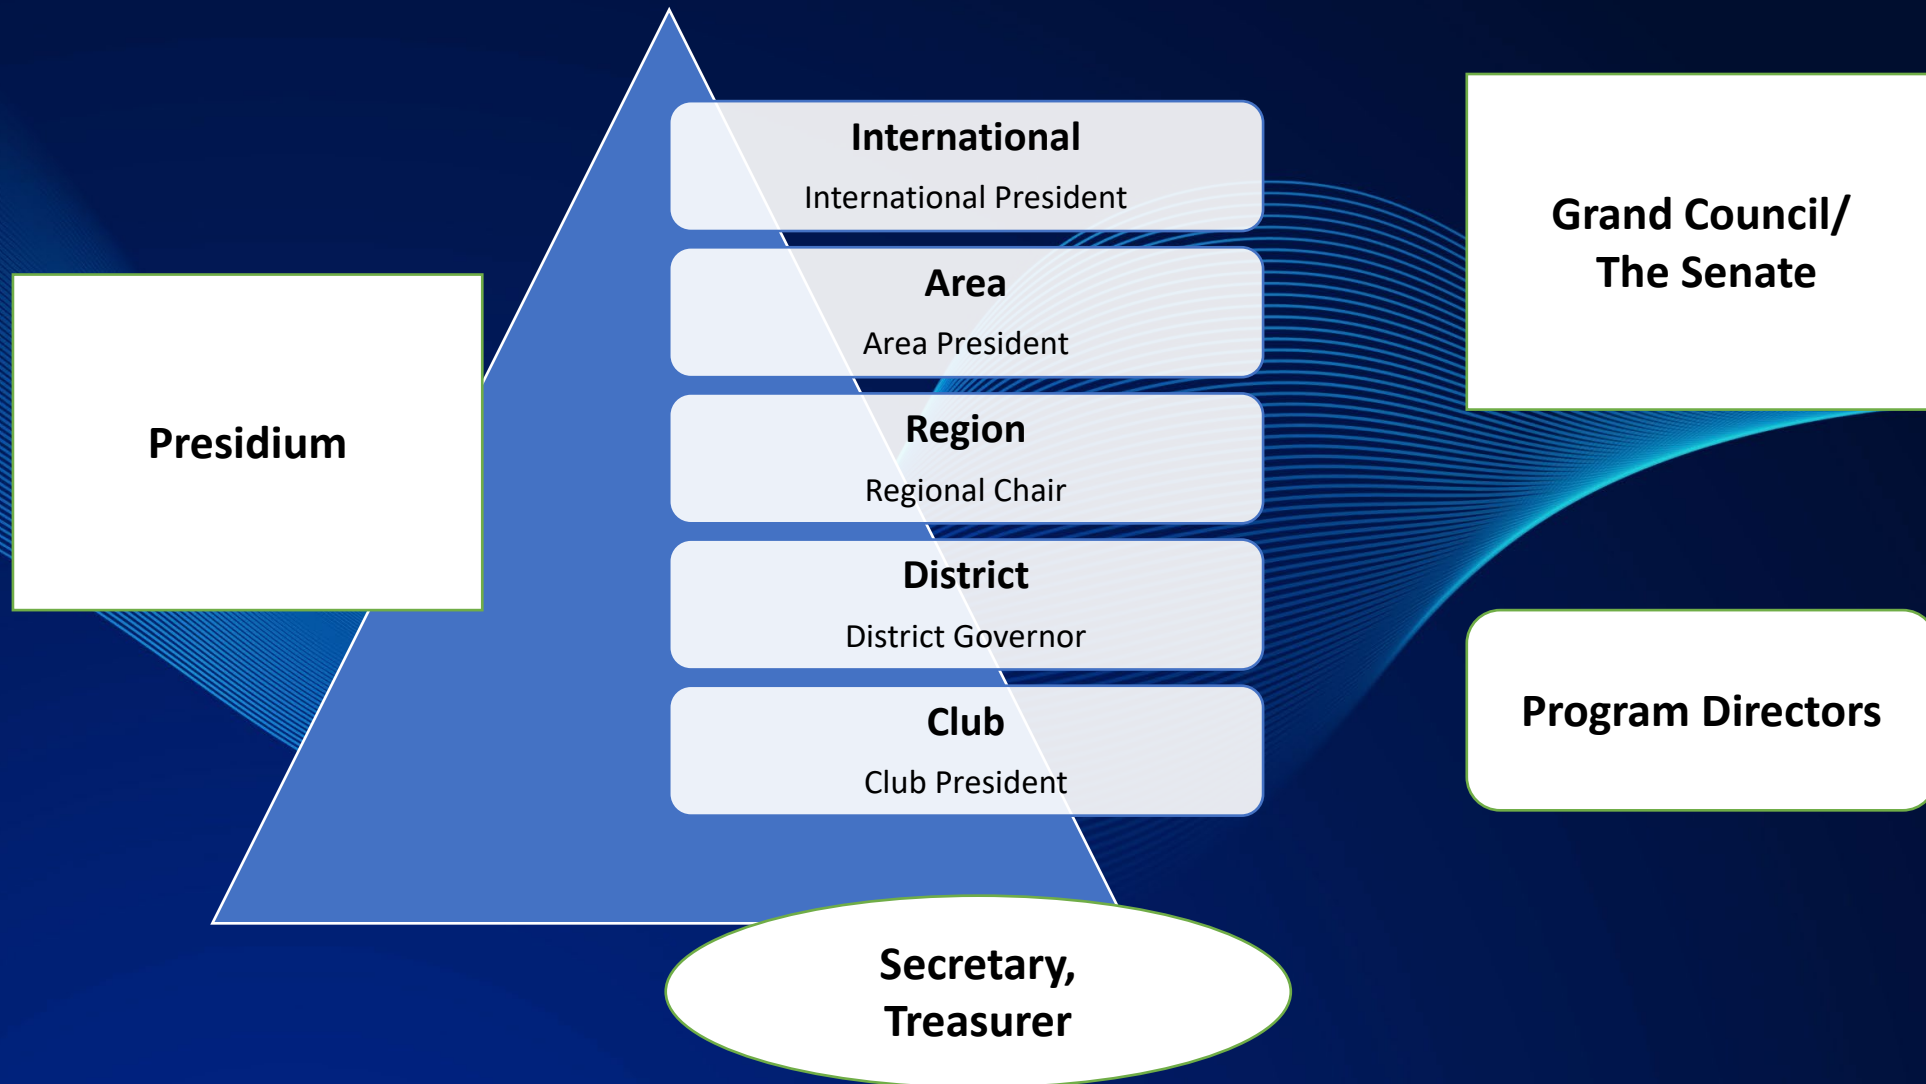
International
International President

Area
Area President

Region
Regional Chair

District
District Governor

Club
Club President

Presidium

Grand Council/
The Senate

Program Directors

Secretary,
Treasurer